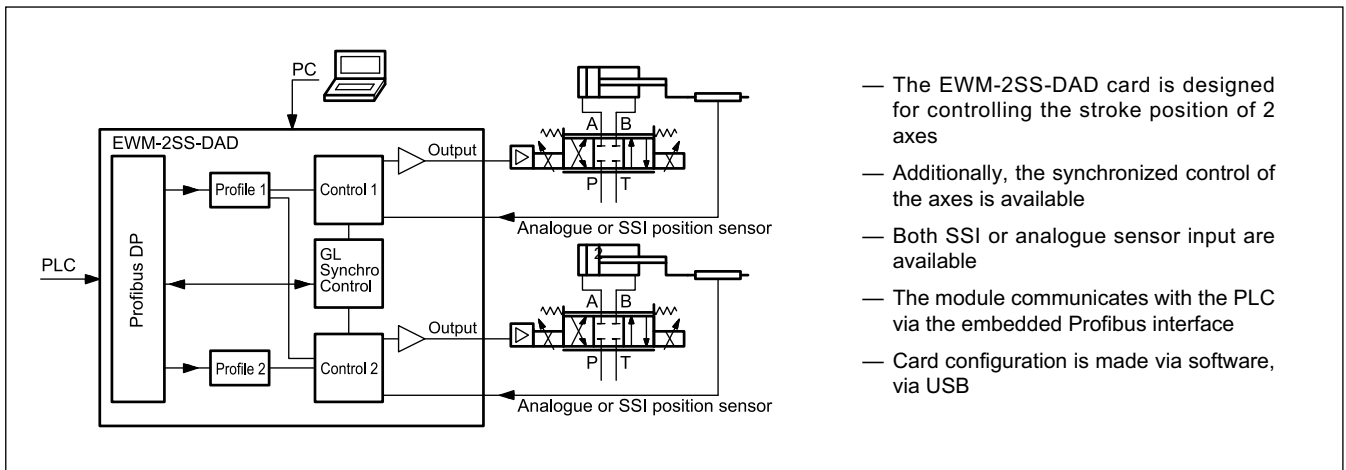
PC

EWM-2SS-DAD

Profibus DP

PLC

Profile 1

Control 1

Output

A B

P T

Analogue or SSI position sensor

GL Synchro Control

2

Output

A B

P T

Profile 2

Control 2

Analogue or SSI position sensor

— The EWM-2SS-DAD card is designed for controlling the stroke position of 2 axes

— Additionally, the synchronized control of the axes is available

— Both SSI or analogue sensor input are available

— The module communicates with the PLC via the embedded Profibus interface

— Card configuration is made via software, via USB